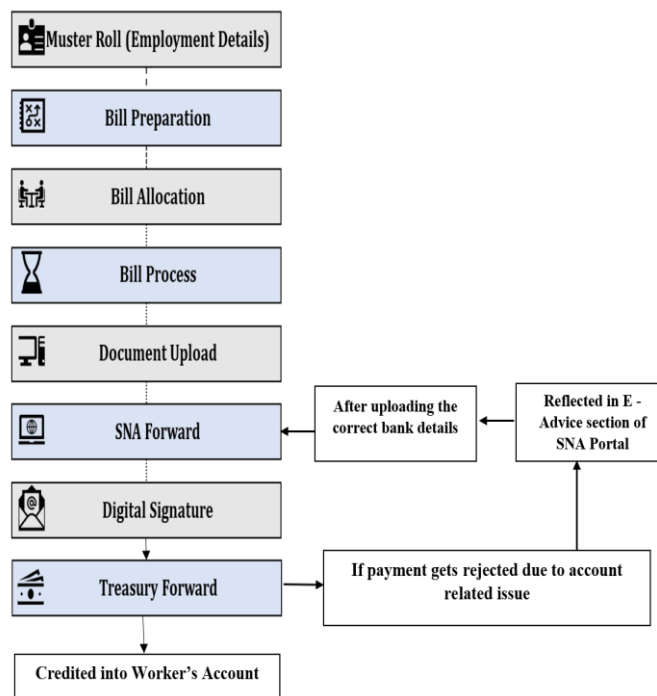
Muster Roll (Employment Details)

Bill Preparation

Bill Allocation

Bill Process

Document Upload

SNA Forward

After uploading the correct bank details

Reflected in E - Advice section of SNA Portal

Digital Signature

Treasury Forward

If payment gets rejected due to account related issue

Credited into Worker's Account